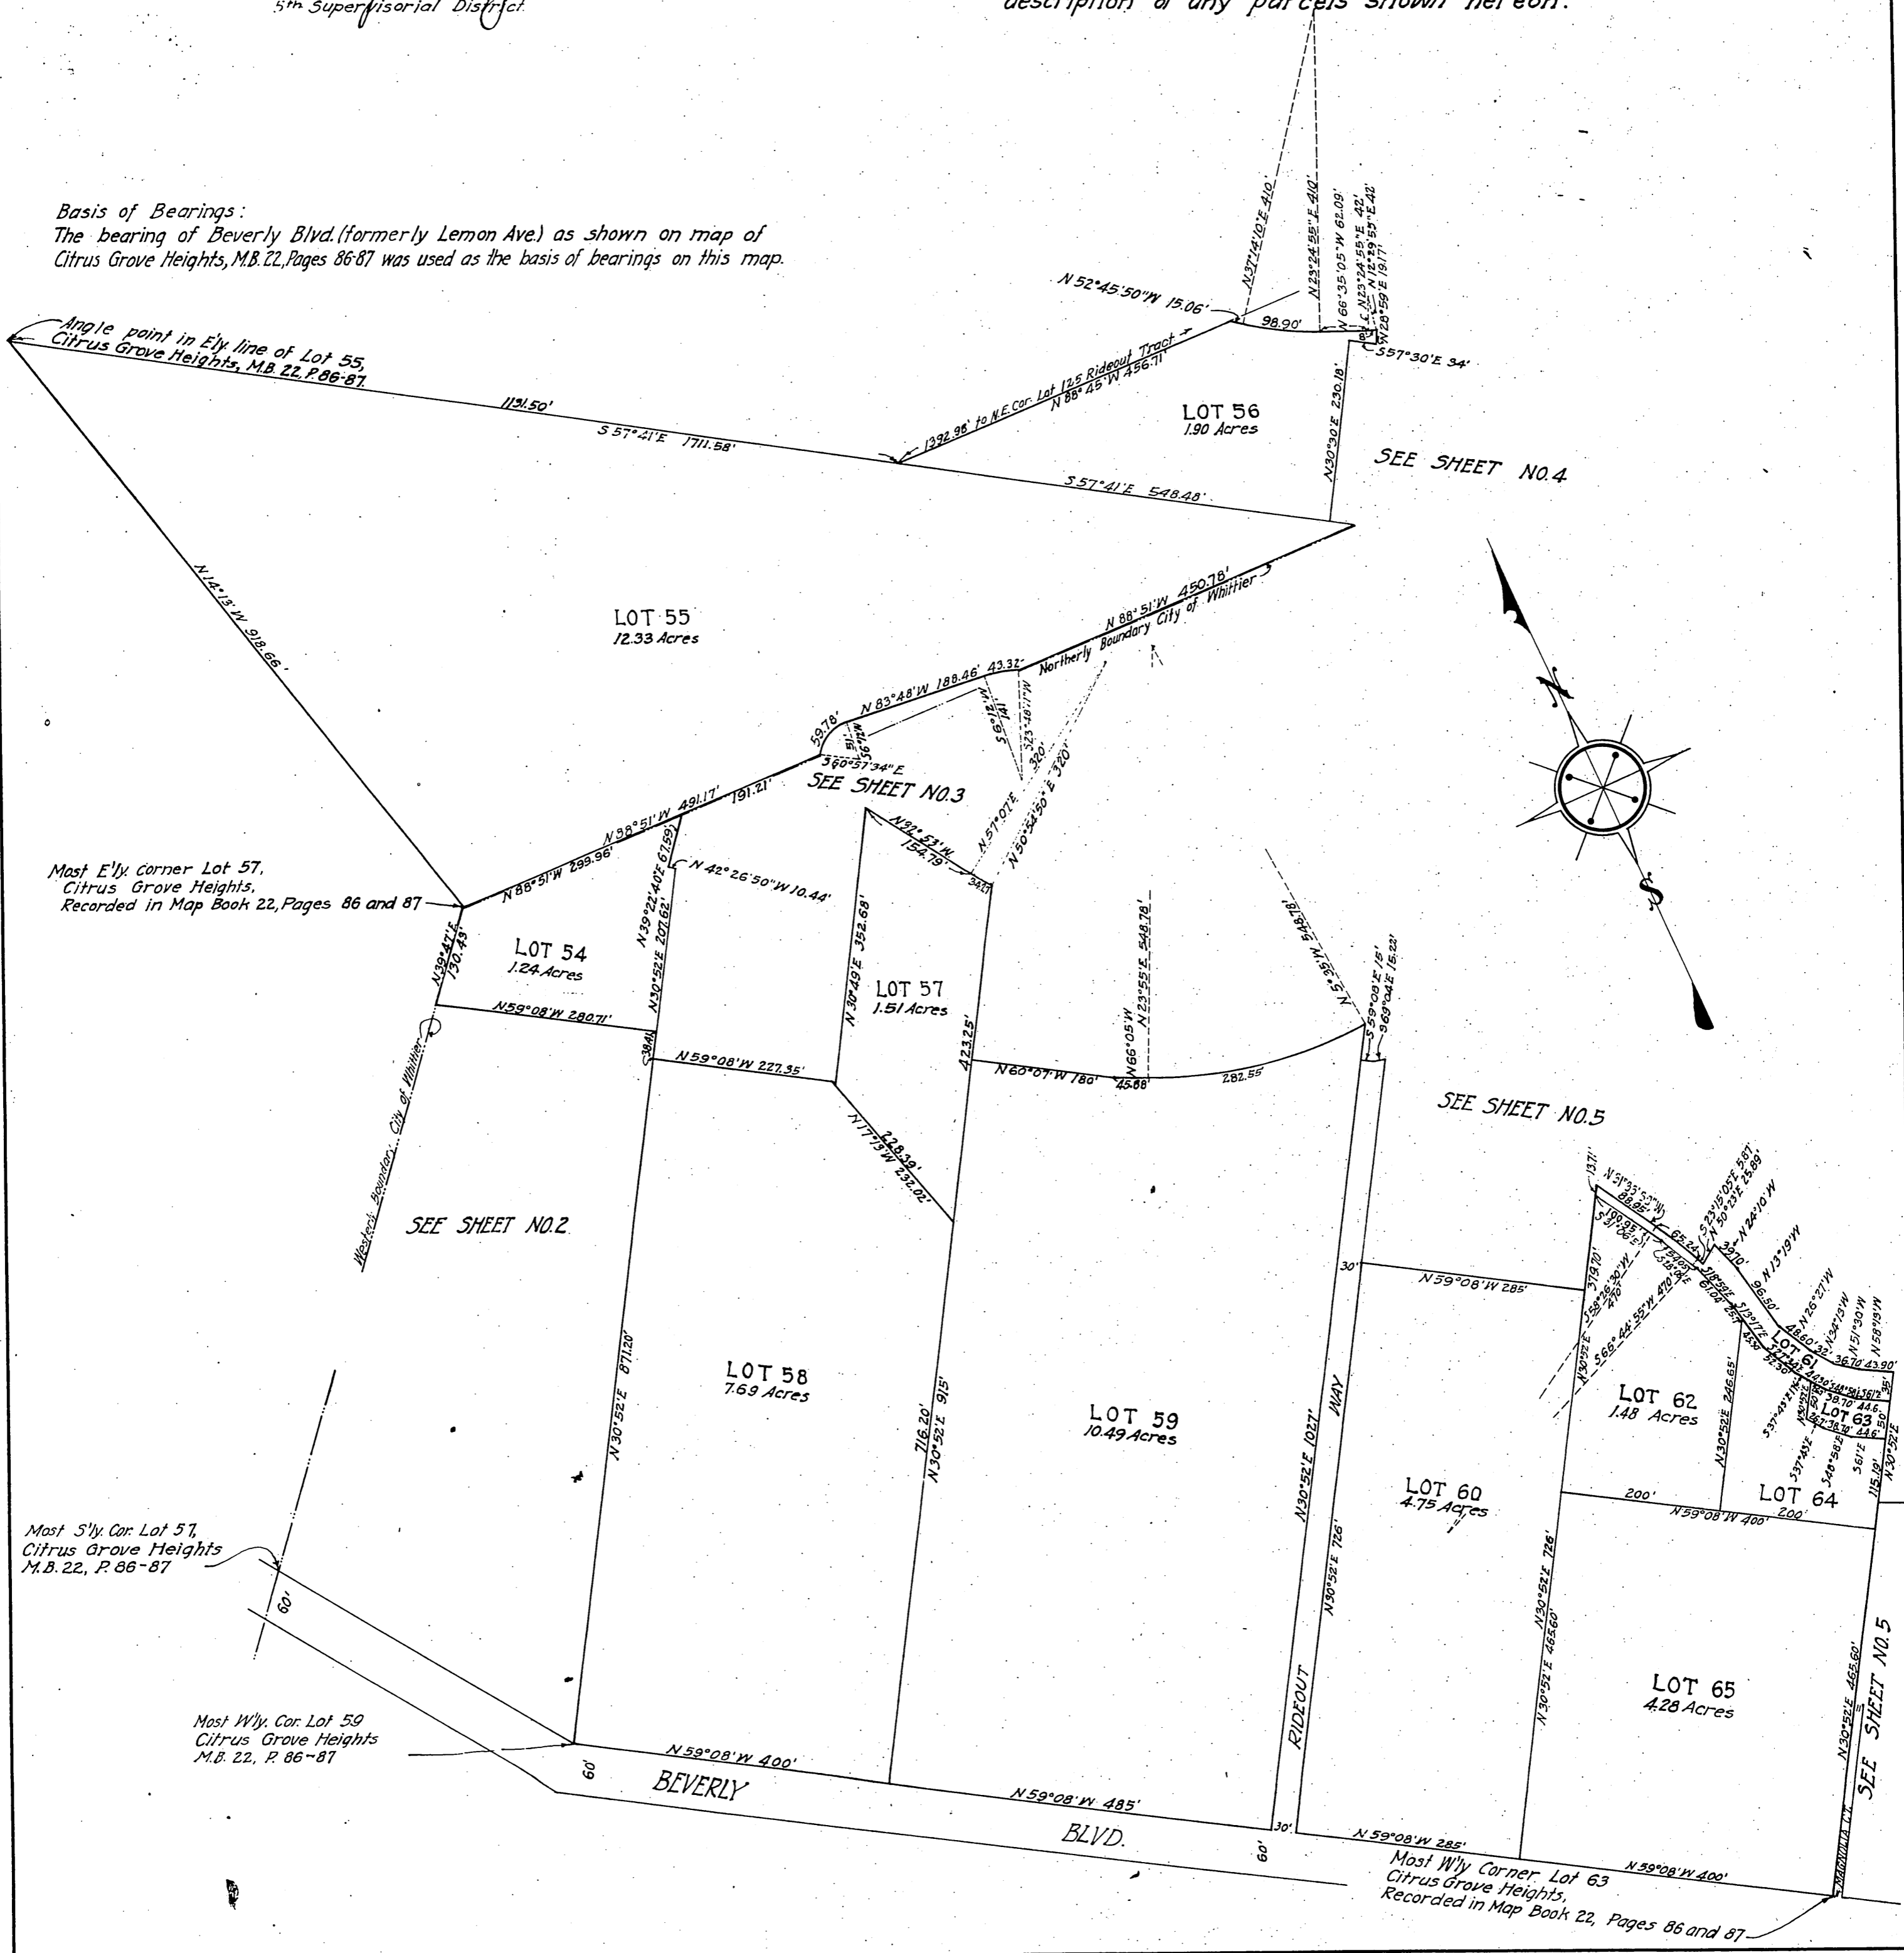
5th Supervisorial District

description of any parcels shown hereon.

Basis of Bearings:
The bearing of Beverly Blvd. (formerly Lemon Ave.) as shown on map of Citrus Grove Heights, M.B. 22, Pages 86-87 was used as the basis of bearings on this map.

Angle point in E'ly line of Lot 55, Citrus Grove Heights, M.B. 22, P. 86-87

1131.50'
S 57°41'E 1711.58'
N 52°45'50"W 15.06'
1392.96' to N.E. Cor. Lot 125 Rideout Tract
N 88°45'W 456.71'
98.90'
N 37°14'10"E 410'
N 23°24'55"E 410'
N 66°35'05"W 62.09'
N 23°24'55"E .42'
N 28°59'53"E 19.17'
S 57°30'E 34'
LOT 56
1.90 Acres
N 30°30'E 230.18'
S 57°41'E 548.48'
SEE SHEET NO. 4

N 14°13'W 918.66'
LOT 55
12.33 Acres
N 88°51'W 450.78'
Northerly Boundary City of Whittier
N 83°48'W 188.46'
43.32'
59.78'
S 40°57'34"E
SEE SHEET NO. 3
N 88°51'W 491.17'
191.21'
N 88°51'W 299.96'

Most E'ly corner Lot 57, Citrus Grove Heights, Recorded in Map Book 22, Pages 86 and 87

N 42°26'50"W 10.44'
N 39°22'40"E 67.59'
N 30°52'E 207.62'
N 39°47'E 130.43'
LOT 54
1.24 Acres
N 59°08'W 280.71'
N 92°53'W 154.79'
N 57°07'E
N 50°34'50"E 320'
N 30°49'E 352.68'
LOT 57
1.51 Acres
423.25'
N 66°05'W
N 23°55'E 548.78'
N 5°36'W 548.78'
59°08'E 15'
969°04'E 15.22'
N 59°08'W 227.35'
N 60°07'W 180'
45.88
282.55'
N 17°13'W 232.02'
228.39'
Westerly Boundary City of Whittier
SEE SHEET NO. 2
SEE SHEET NO. 5

LOT 58
7.69 Acres
N 30°52'E 871.20'
716.20'
N 30°52'E 915'
LOT 59
10.49 Acres
N 30°52'E 1027'
RIDEOUT WAY
N 30°52'E 726'
N 59°08'W 285'
LOT 60
4.75 Acres
N 30°52'E 726'
N 30°52'E 465.60'
LOT 61
LOT 62
1.48 Acres
LOT 63
LOT 64
200'
N 59°08'W 400'
200'
LOT 65
4.28 Acres
N 30°52'E 465.60'
SEE SHEET NO. 5

Most S'ly. Cor. Lot 57, Citrus Grove Heights M.B. 22, P. 86-87

Most W'ly. Cor. Lot 59 Citrus Grove Heights M.B. 22, P. 86-87

60'
N 59°08'W 400'
BEVERLY
N 59°08'W 485'
BLVD.
60'
30'
N 59°08'W 285'
N 59°08'W 400'

Most W'ly Corner Lot 63 Citrus Grove Heights, Recorded in Map Book 22, Pages 86 and 87